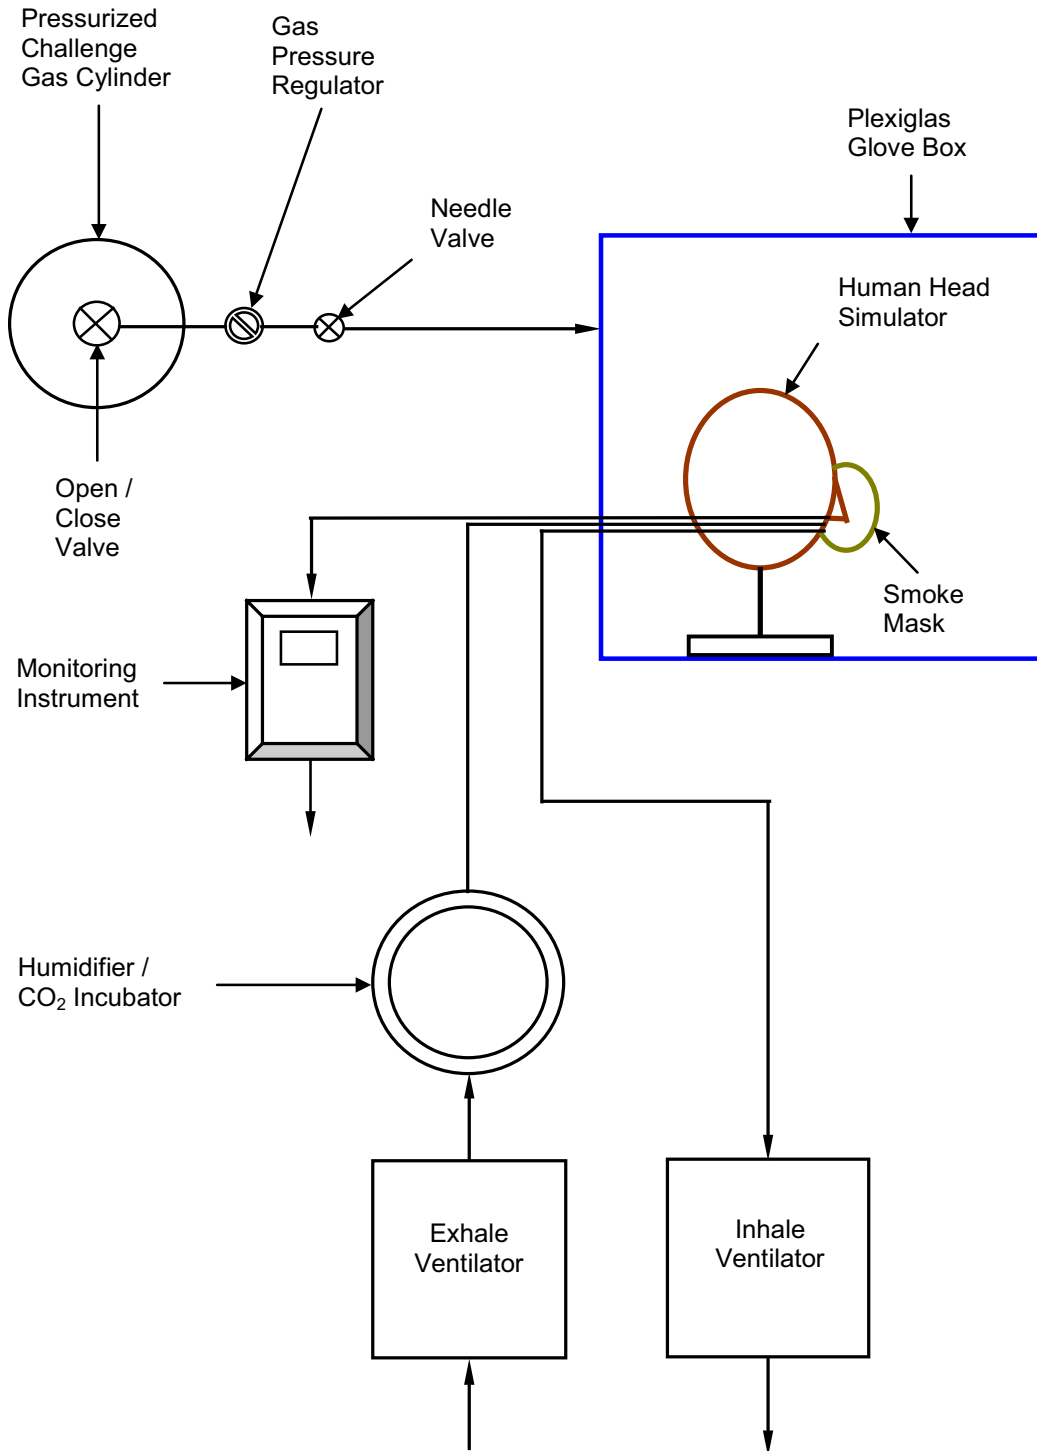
Pressurized Challenge Gas Cylinder

Gas Pressure Regulator

Needle Valve

Plexiglas Glove Box

Human Head Simulator

Open / Close Valve

Smoke Mask

Monitoring Instrument

Humidifier / $CO_2$ Incubator

Exhale Ventilator

Inhale Ventilator